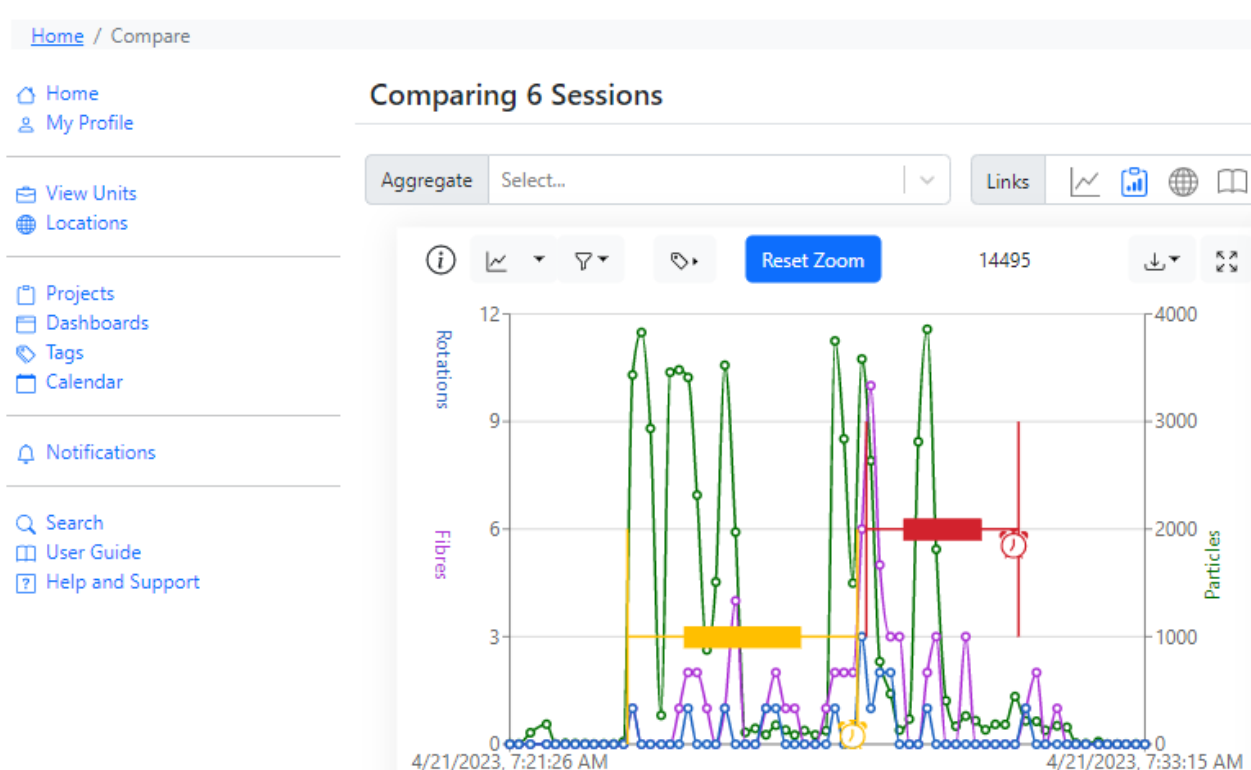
Home / Compare

Home
My Profile

View Units
Locations

Projects
Dashboards
Tags
Calendar

Notifications

Search
User Guide
Help and Support

Comparing 6 Sessions

Aggregate Select...

Links

Reset Zoom

14495

Rotations

Fibres

Particles

12
9
6
3
0

4000
3000
2000
1000
0

4/21/2023, 7:21:26 AM

4/21/2023, 7:33:15 AM